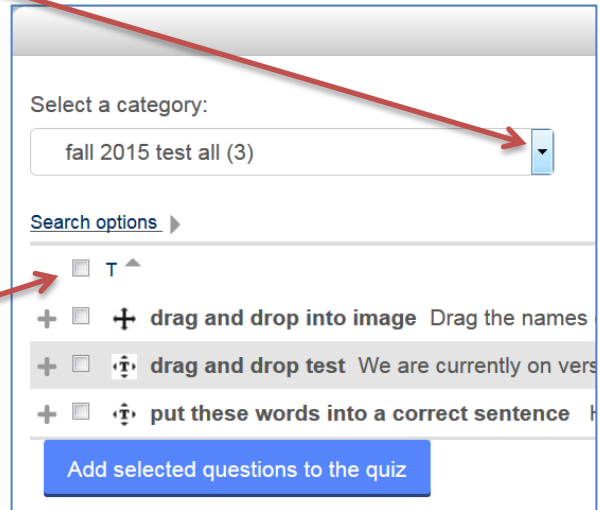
Select a category:

fall 2015 test all (3)

Search options

T

drag and drop into image Drag the names

drag and drop test We are currently on vers

put these words into a correct sentence

Add selected questions to the quiz